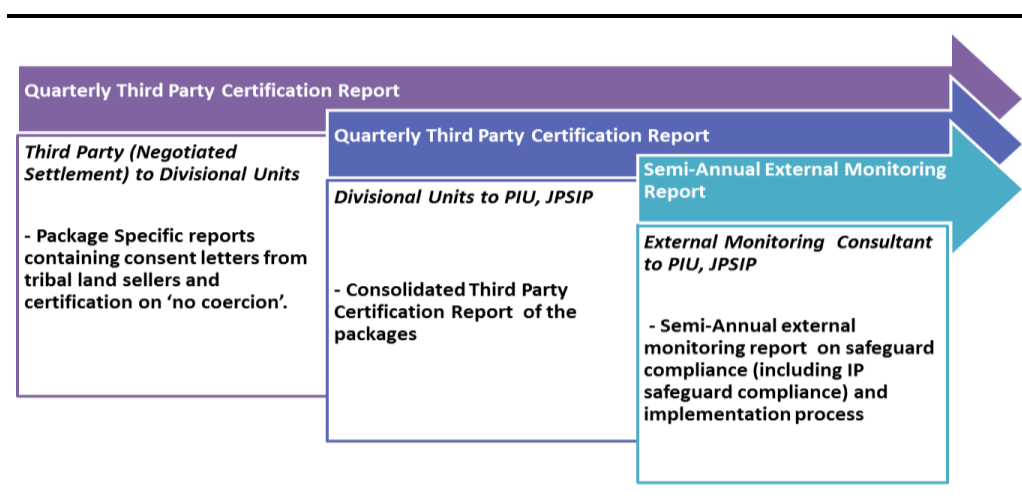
Quarterly Third Party Certification Report

Third Party (Negotiated Settlement) to Divisional Units

- Package Specific reports containing consent letters from tribal land sellers and certification on 'no coercion'.

Quarterly Third Party Certification Report

Divisional Units to PIU, JPSIP

- Consolidated Third Party Certification Report of the packages

Semi-Annual External Monitoring Report

External Monitoring Consultant to PIU, JPSIP

- Semi-Annual external monitoring report on safeguard compliance (including IP safeguard compliance) and implementation process